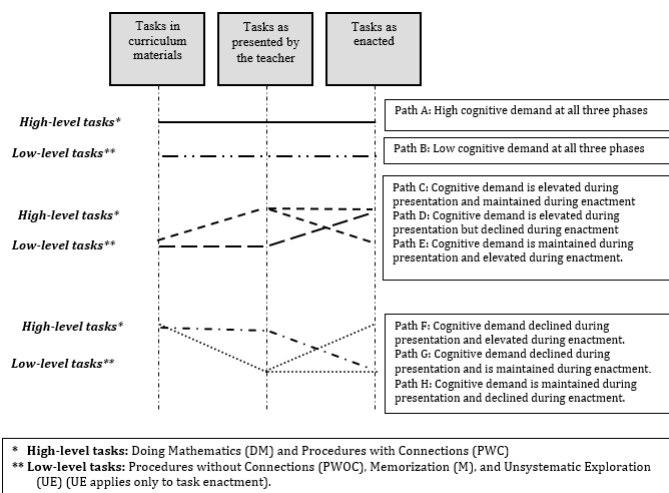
Tasks in curriculum materials

Tasks as presented by the teacher

Tasks as enacted

High-level tasks*

Path A: High cognitive demand at all three phases

Low-level tasks**

Path B: Low cognitive demand at all three phases

High-level tasks*

Low-level tasks**

Path C: Cognitive demand is elevated during presentation and maintained during enactment
Path D: Cognitive demand is elevated during presentation but declined during enactment
Path E: Cognitive demand is maintained during presentation and elevated during enactment.

High-level tasks*

Low-level tasks**

Path F: Cognitive demand declined during presentation and elevated during enactment.
Path G: Cognitive demand declined during presentation and is maintained during enactment.
Path H: Cognitive demand is maintained during presentation and declined during enactment.

* High-level tasks: Doing Mathematics (DM) and Procedures with Connections (PWC)
** Low-level tasks: Procedures without Connections (PWOC), Memorization (M), and Unsystematic Exploration (UE) (UE applies only to task enactment).